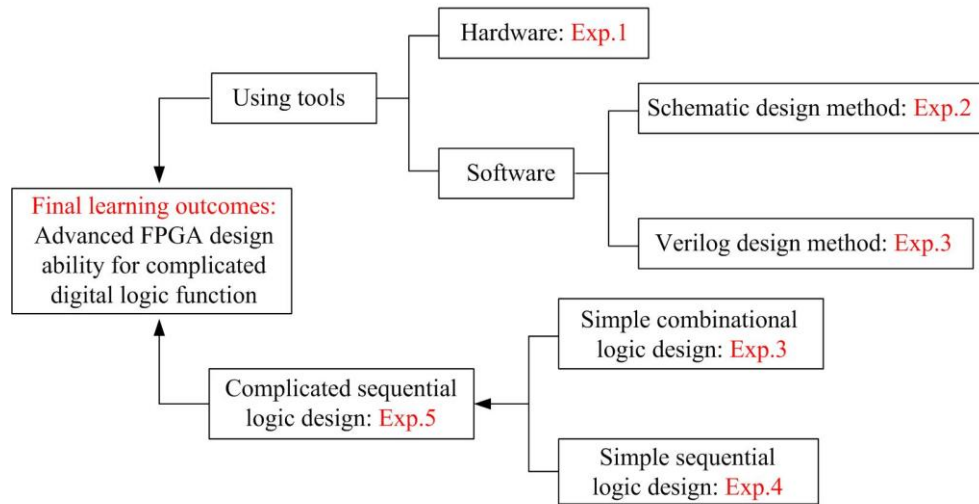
Hardware: Exp.1

Using tools

Schematic design method: Exp.2

Software

Final learning outcomes: Advanced FPGA design ability for complicated digital logic function

Verilog design method: Exp.3

Simple combinational logic design: Exp.3

Complicated sequential logic design: Exp.5

Simple sequential logic design: Exp.4